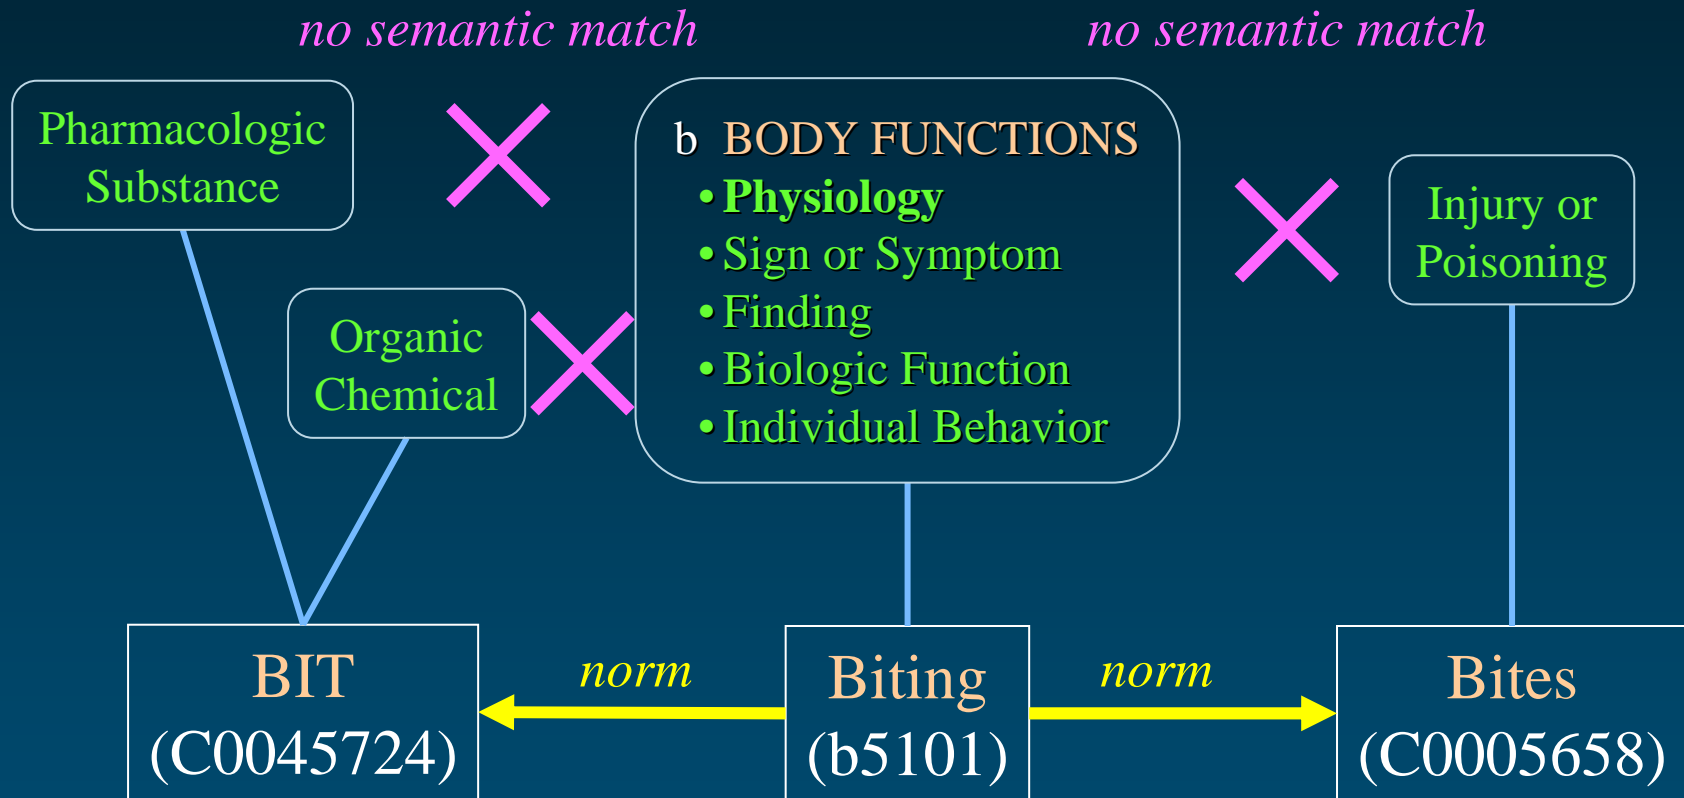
no semantic match

no semantic match

Pharmacologic Substance

Organic Chemical

b BODY FUNCTIONS
• Physiology
• Sign or Symptom
• Finding
• Biologic Function
• Individual Behavior

Injury or Poisoning

BIT (C0045724)

norm

Biting (b5101)

norm

Bites (C0005658)